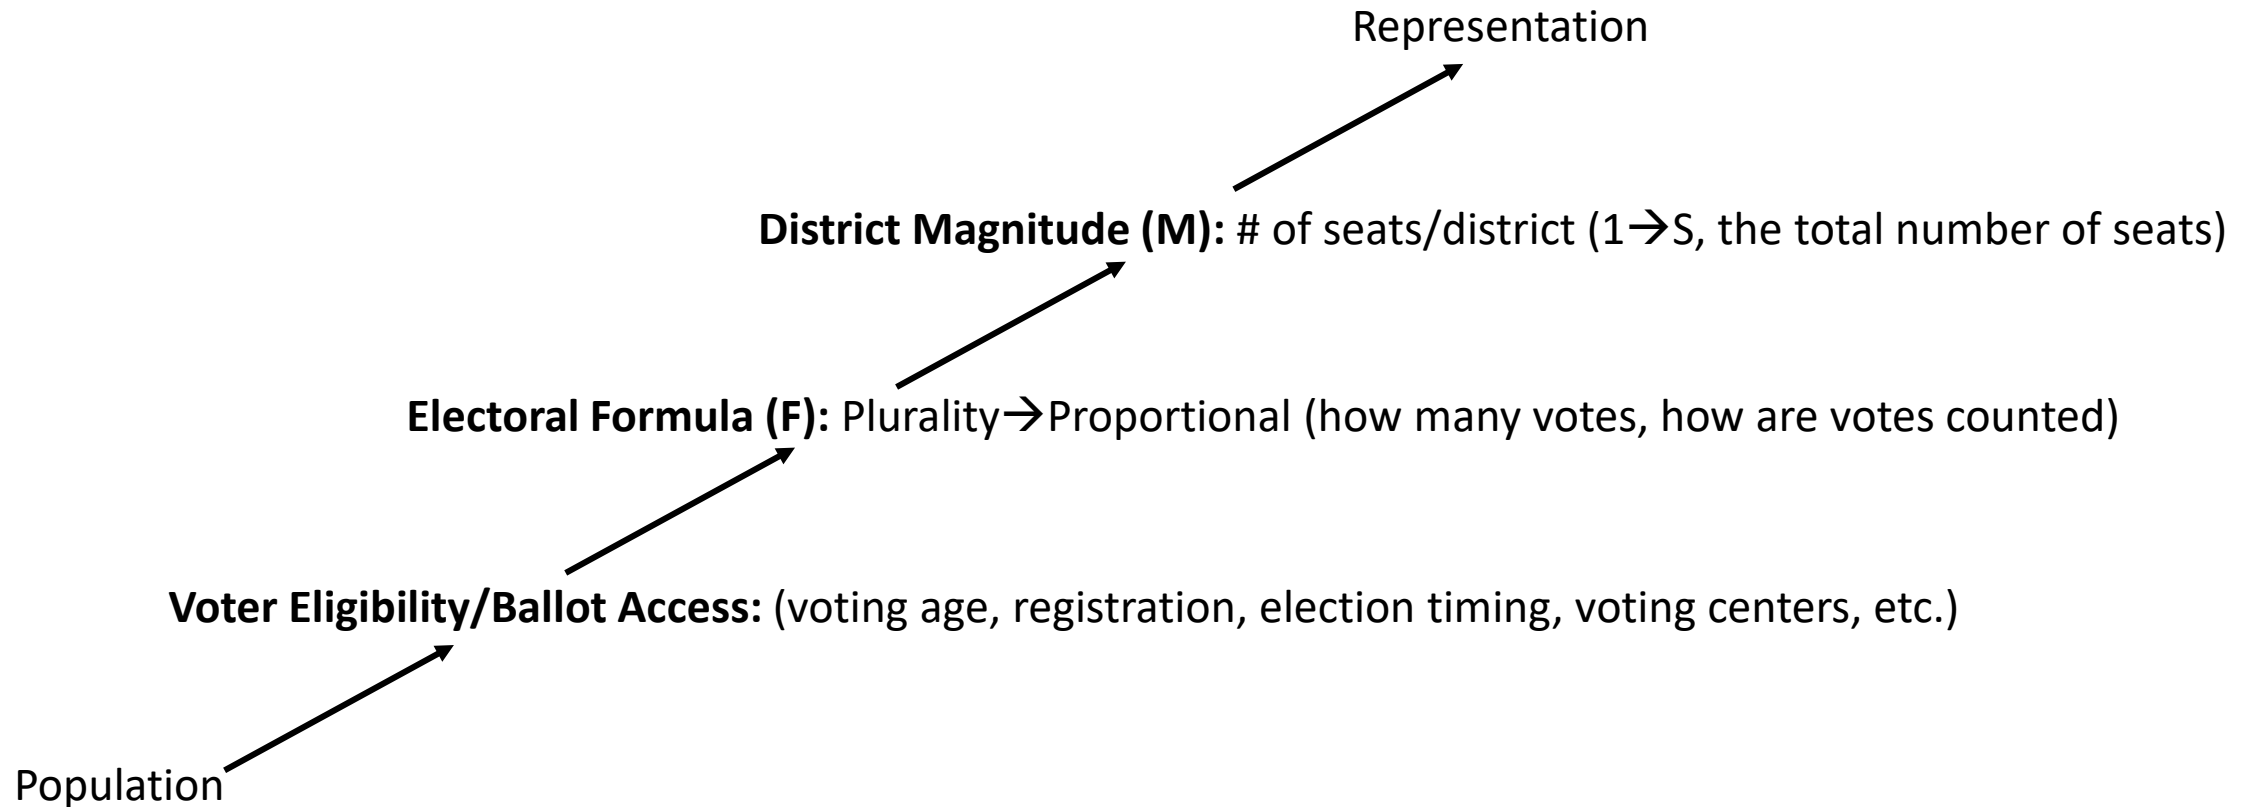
Representation

**District Magnitude (M):** # of seats/district (1→S, the total number of seats)

**Electoral Formula (F):** Plurality→Proportional (how many votes, how are votes counted)

**Voter Eligibility/Ballot Access:** (voting age, registration, election timing, voting centers, etc.)

Population